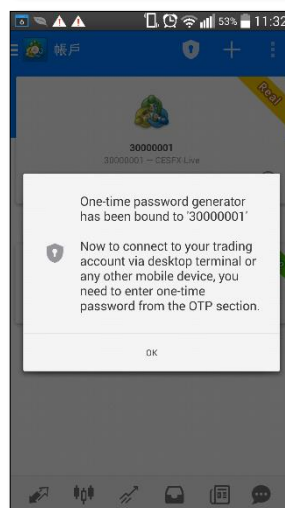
53% 11:32

帳戶

Real

30000001

30000001 — CESFX Live

One-time password generator has been bound to '30000001'

Now to connect to your trading account via desktop terminal or any other mobile device, you need to enter one-time password from the OTP section.

OK